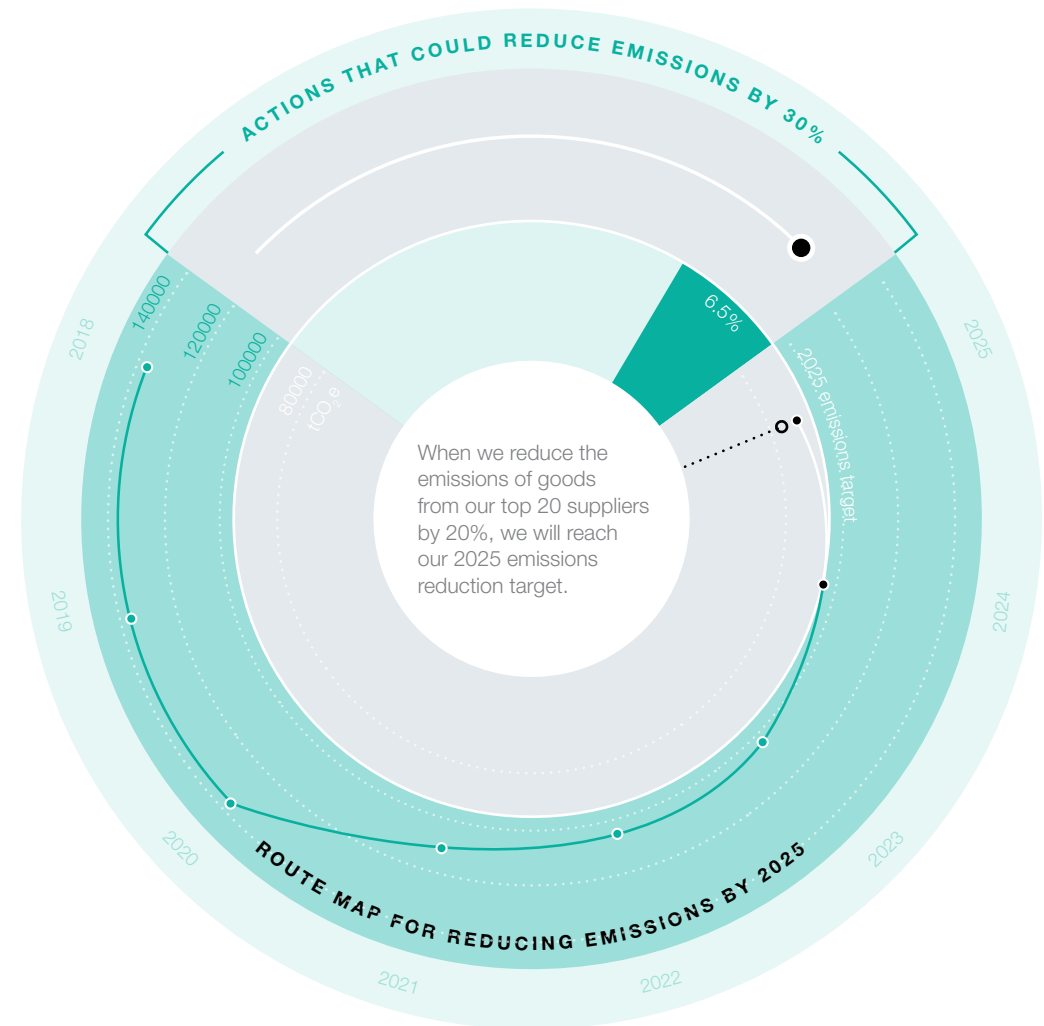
ACTIONS THAT COULD REDUCE EMISSIONS BY 30%

6.5%

140000
120000
100000
80000
$tCO_2e$

2018
2019
2020
2021
2022
2023
2024
2025

2025 emissions target

When we reduce the emissions of goods from our top 20 suppliers by 20%, we will reach our 2025 emissions reduction target.

ROUTE MAP FOR REDUCING EMISSIONS BY 2025